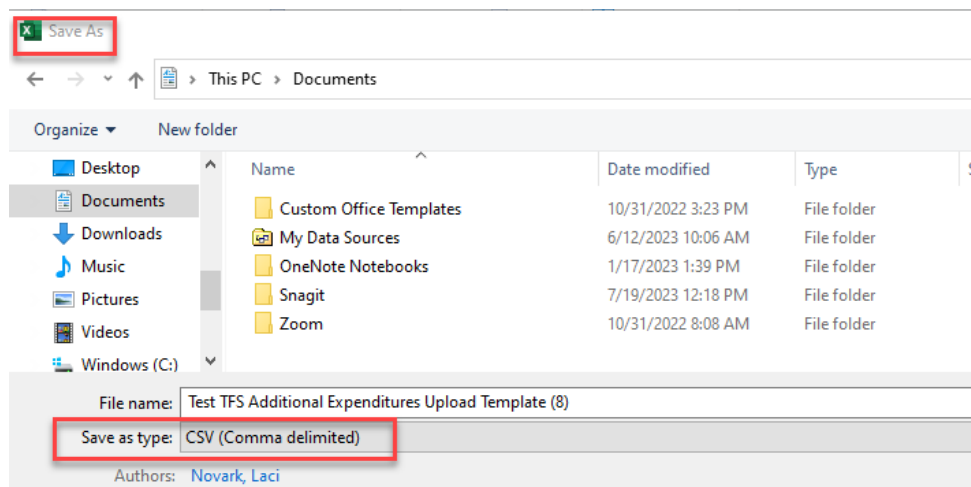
Save As

This PC > Documents

Organize ▾ New folder

Desktop
Documents
Downloads
Music
Pictures
Videos
Windows (C:)

| Name | Date modified | Type |
|---|---|---|
| Custom Office Templates | 10/31/2022 3:23 PM | File folder |
| My Data Sources | 6/12/2023 10:06 AM | File folder |
| OneNote Notebooks | 1/17/2023 1:39 PM | File folder |
| Snagit | 7/19/2023 12:18 PM | File folder |
| Zoom | 10/31/2022 8:08 AM | File folder |

File name: Test TFS Additional Expenditures Upload Template (8)
Save as type: CSV (Comma delimited)
Authors: Novark, Laci